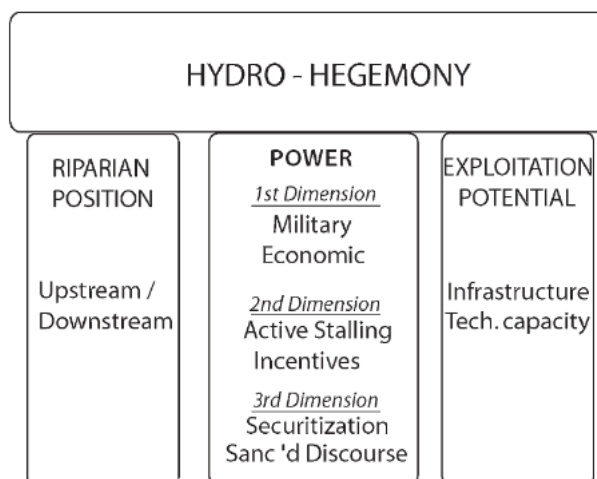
HYDRO - HEGEMONY

RIPARIAN POSITION

Upstream / Downstream

POWER

1st Dimension
Military
Economic

2nd Dimension
Active Stalling
Incentives

3rd Dimension
Securitization
Sanc 'd Discourse

EXPLOITATION POTENTIAL

Infrastructure
Tech. capacity